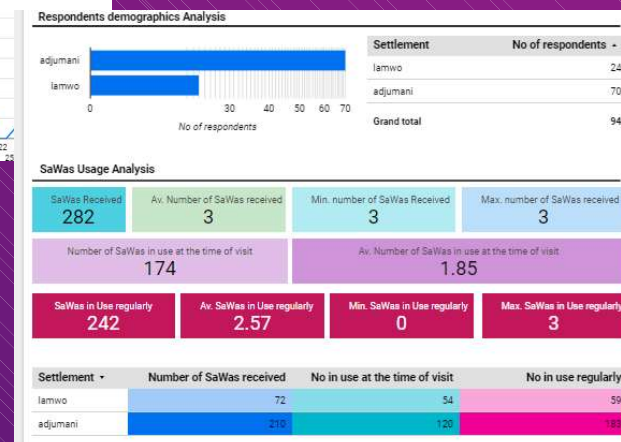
Respondents demographics Analysis

adjumani
lamwo
0 30 40 50 60 70
No of respondents

| Settlement | No of respondents ▲ |
|---|---|
| lamwo | 24 |
| adjumani | 70 |
| Grand total | 94 |

22
23

SaWas Usage Analysis

SaWas Received
282

Av. Number of SaWas received
3

Min. number of SaWas Received
3

Max. number of SaWas received
3

Number of SaWas in use at the time of visit
174

Av. Number of SaWas in use at the time of visit
1.85

SaWas in Use regularly
242

Av. SaWas in Use regularly
2.57

Min. SaWas in Use regularly
0

Max. SaWas in Use regularly
3

| Settlement ▼ | Number of SaWas received | No in use at the time of visit | No in use regularly |
|---|---|---|---|
| lamwo | 72 | 54 | 59 |
| adjumani | 210 | 120 | 183 |